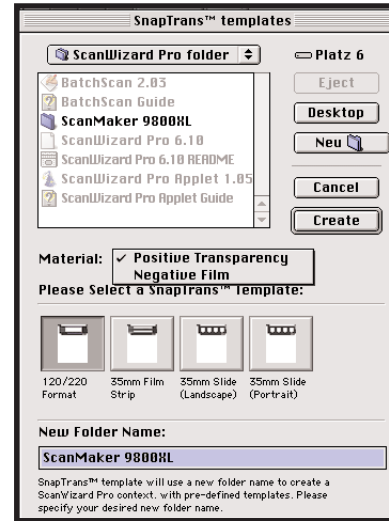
SnapTrans™ templates

ScanWizard Pro folder

Platz 6

BatchScan 2.03
BatchScan Guide
ScanMaker 9800XL
ScanWizard Pro 6.10
ScanWizard Pro 6.10 README
ScanWizard Pro Applet 1.05
ScanWizard Pro Applet Guide

Eject
Desktop
Neu
Cancel
Create

Material: ✓ Positive Transparency
Negative Film

Please Select a SnapTrans™ Template:

120/220 Format
35mm Film Strip
35mm Slide (Landscape)
35mm Slide (Portrait)

New Folder Name:

ScanMaker 9800XL

SnapTrans™ template will use a new folder name to create a ScanWizard Pro context. with pre-defined templates. Please specify your desired new folder name.